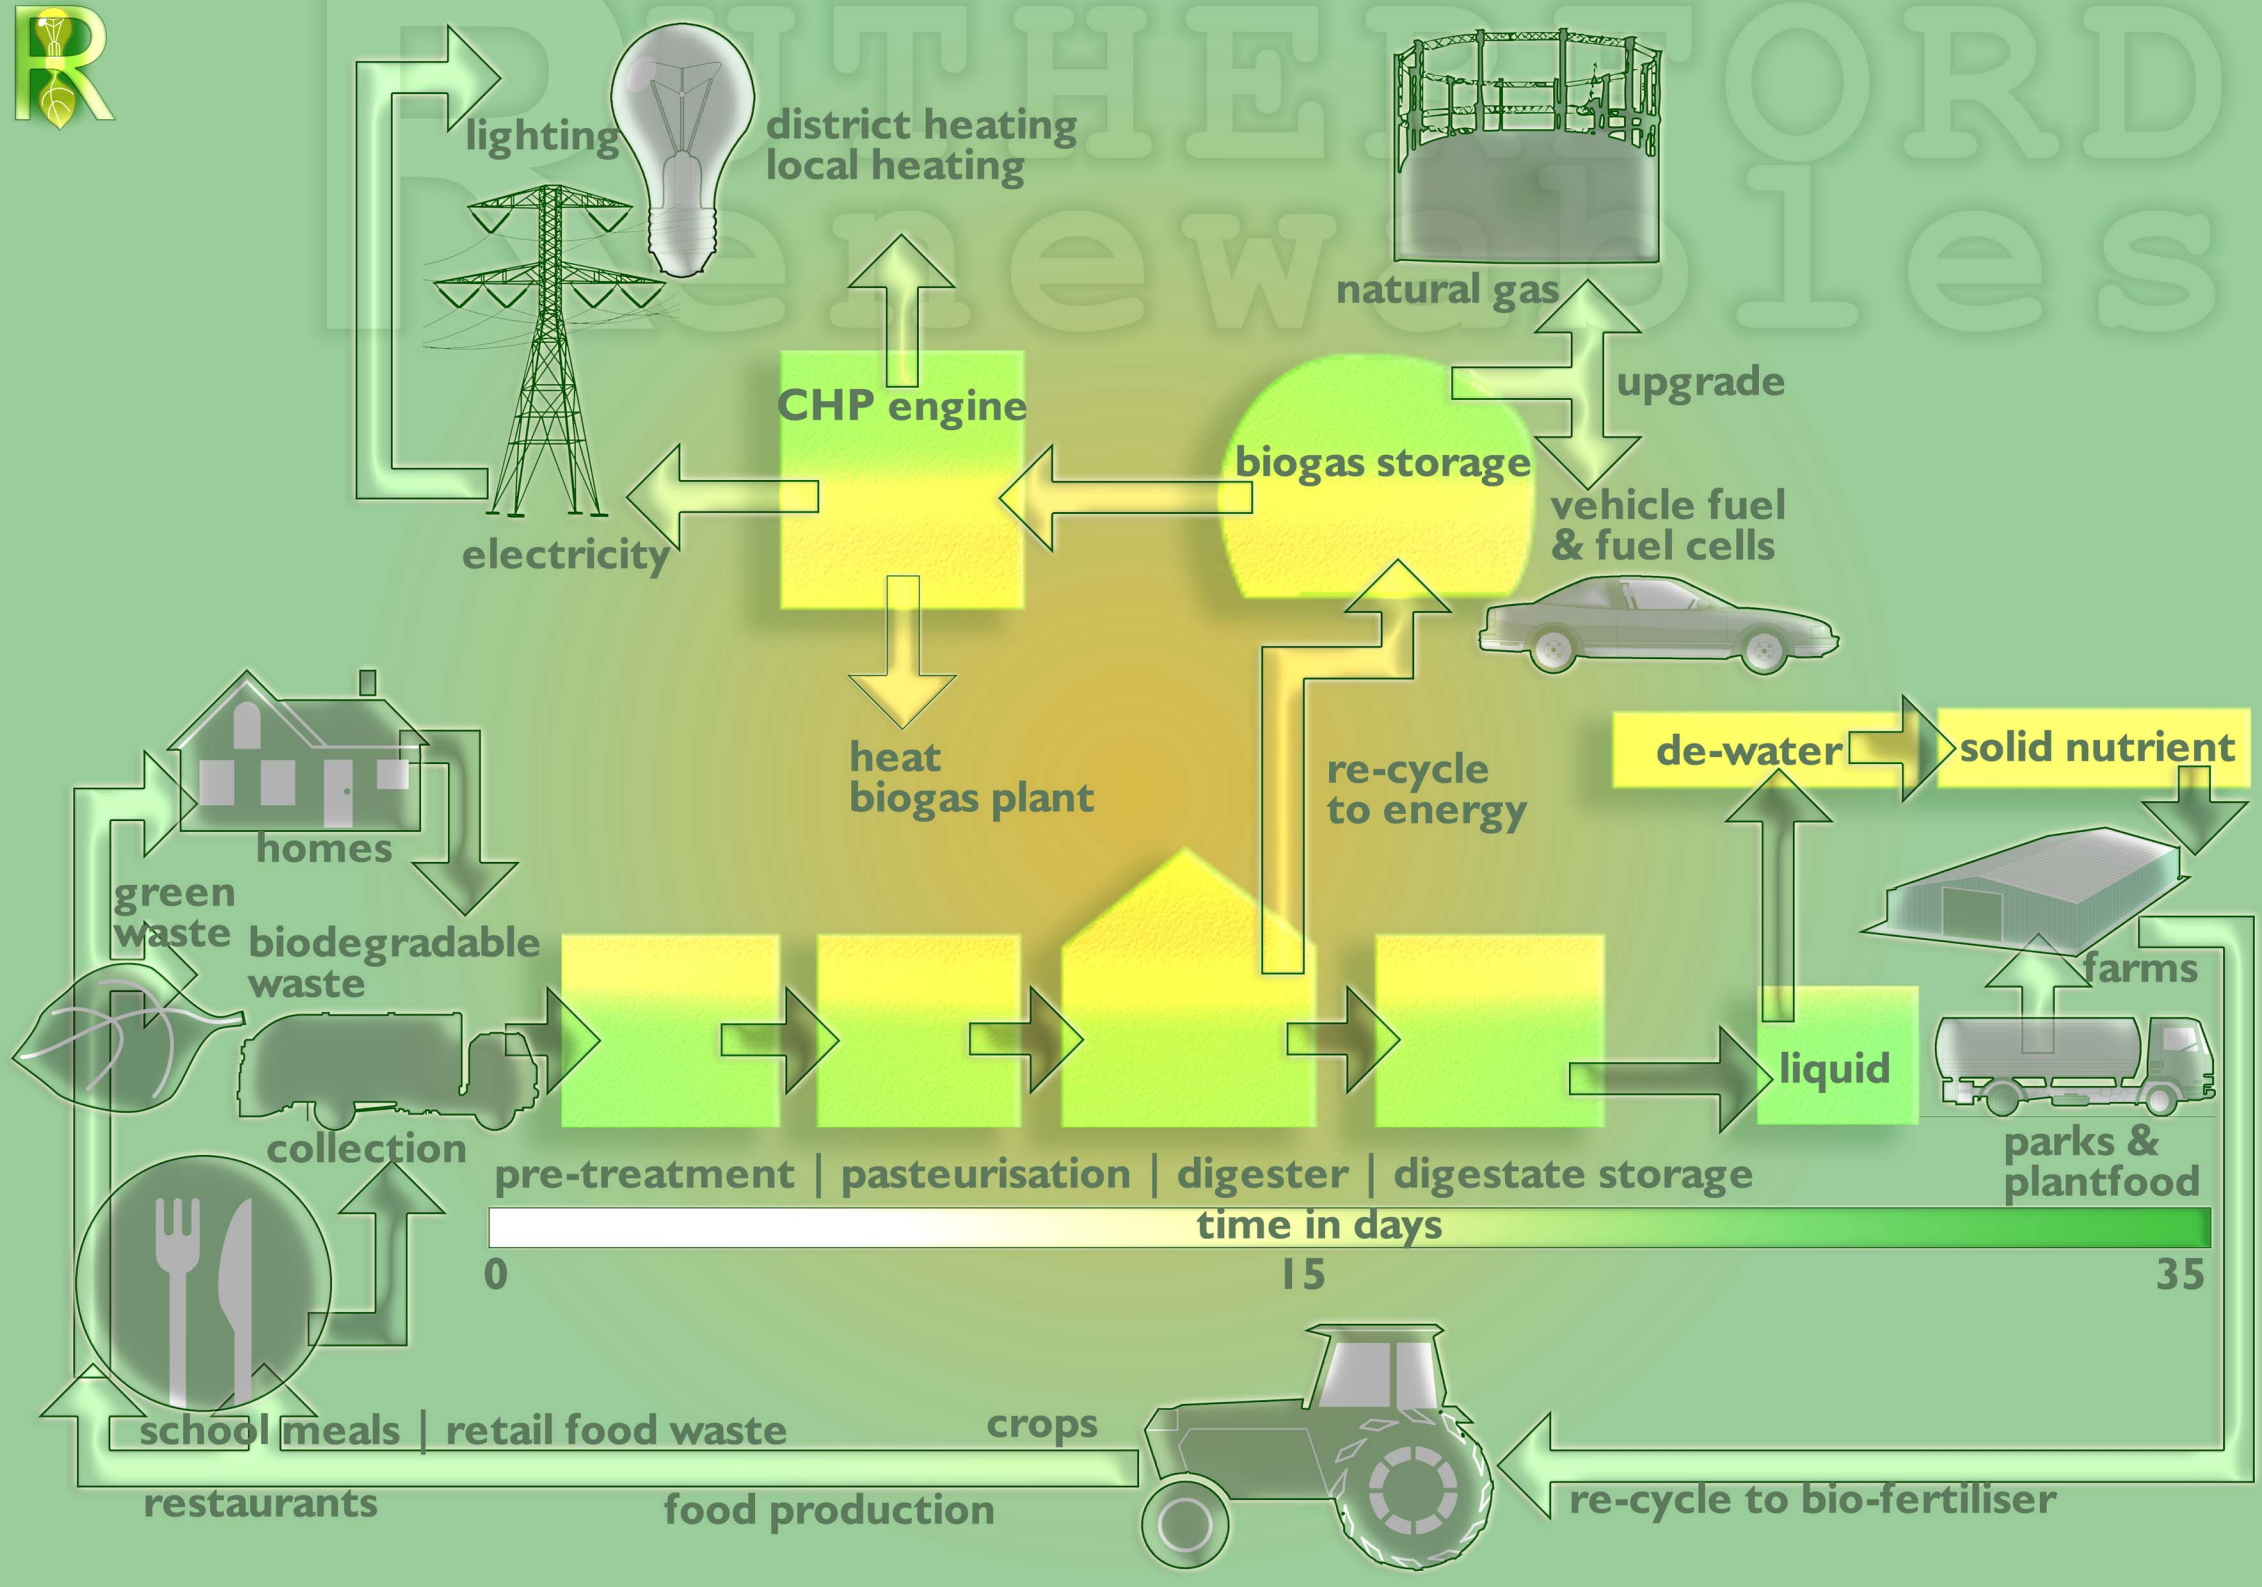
R

RUTHERFORD
Renewables

lighting
district heating
local heating
natural gas
upgrade
CHP engine
biogas storage
vehicle fuel
& fuel cells
electricity
heat
biogas plant
re-cycle
to energy
de-water
solid nutrient
homes
green
waste
biodegradable
waste
farms
liquid
collection
parks &
plantfood
pre-treatment | pasteurisation | digester | digestate storage
time in days
0
15
35
school meals | retail food waste
crops
restaurants
food production
re-cycle to bio-fertiliser